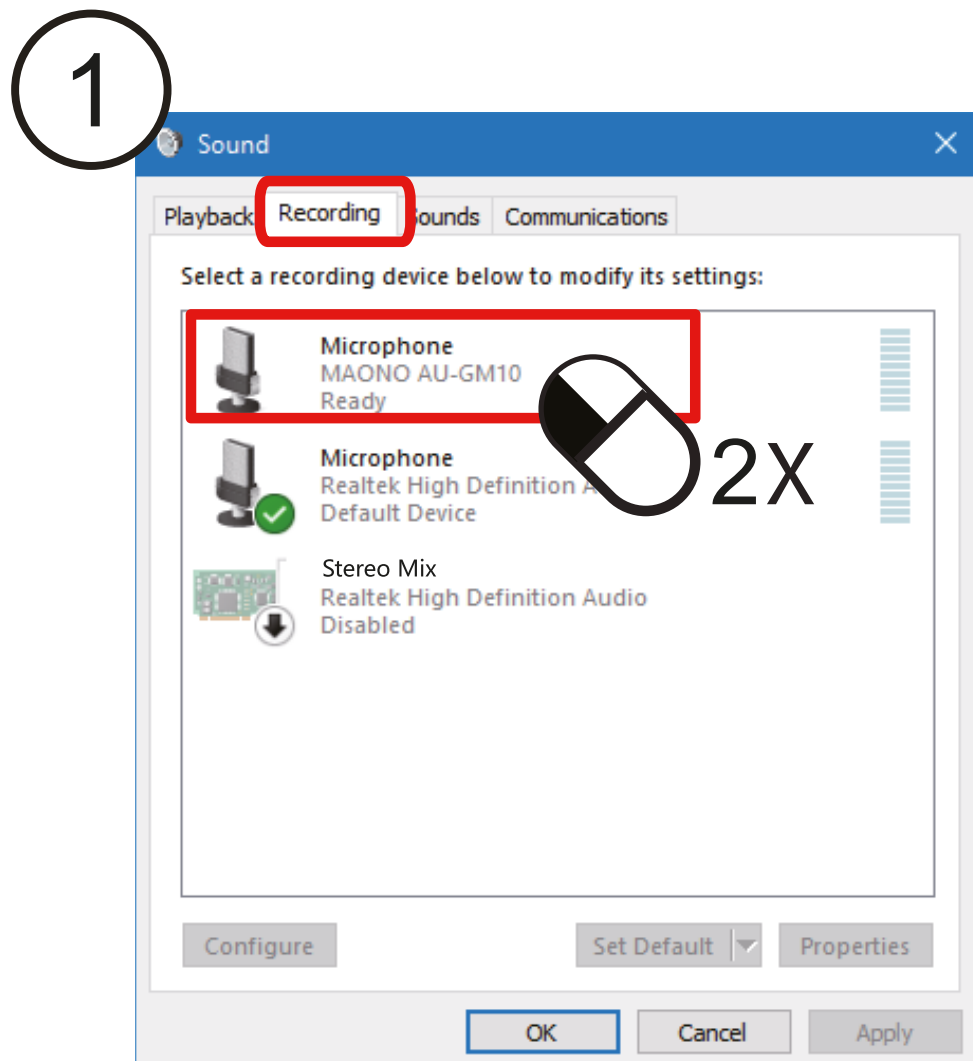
1

Sound

Playback Recording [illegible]ounds Communications

Select a recording device below to modify its settings:

Microphone
MAONO AU-GM10
Ready

Microphone
Realtek High Definition A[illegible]
Default Device

2X

Stereo Mix
Realtek High Definition Audio
Disabled

Configure Set Default Properties

OK Cancel Apply